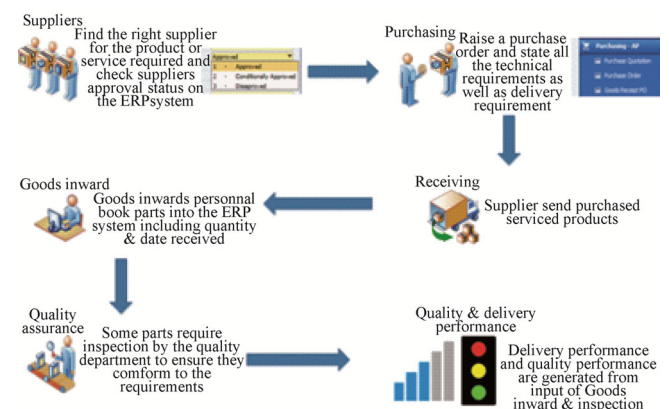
Suppliers

Find the right supplier for the product or service required and check suppliers approval status on the ERPsystem

| Approved |  |
|---|---|
| 1 | Approved |
| 2 | Conditionally Approved |
| 3 | Disapproved |

Purchasing

Raise a purchase order and state all the technical requirements as well as delivery requirement

Purchasing - AF
Purchase Quotation
Purchase Order
Goods Receipt PO

Receiving

Supplier send purchased serviced products

Goods inward

Goods inwards personnal book parts into the ERP system including quantity & date received

Quality assurance

Some parts require inspection by the quality department to ensure they comform to the requirements

Quality & delivery performance

Delivery performance and quality performance are generated from input of Goods inward & inspection